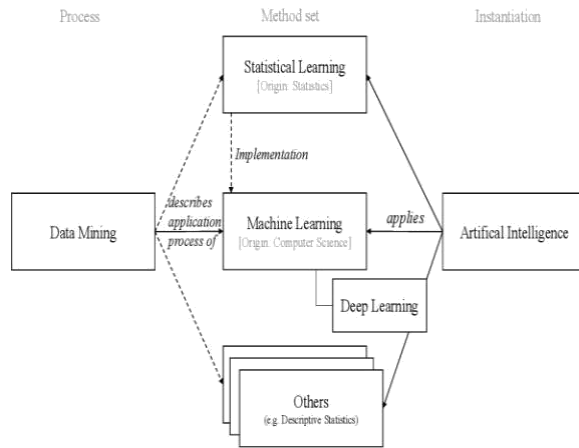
Process

Method set

Instantiation

Statistical Learning
[Origin: Statistics]

Implementation

Data Mining

describes application process of

Machine Learning
[Origin: Computer Science]

applies

Artifical Intelligence

Deep Learning

Others
(e.g. Descriptive Statistics)